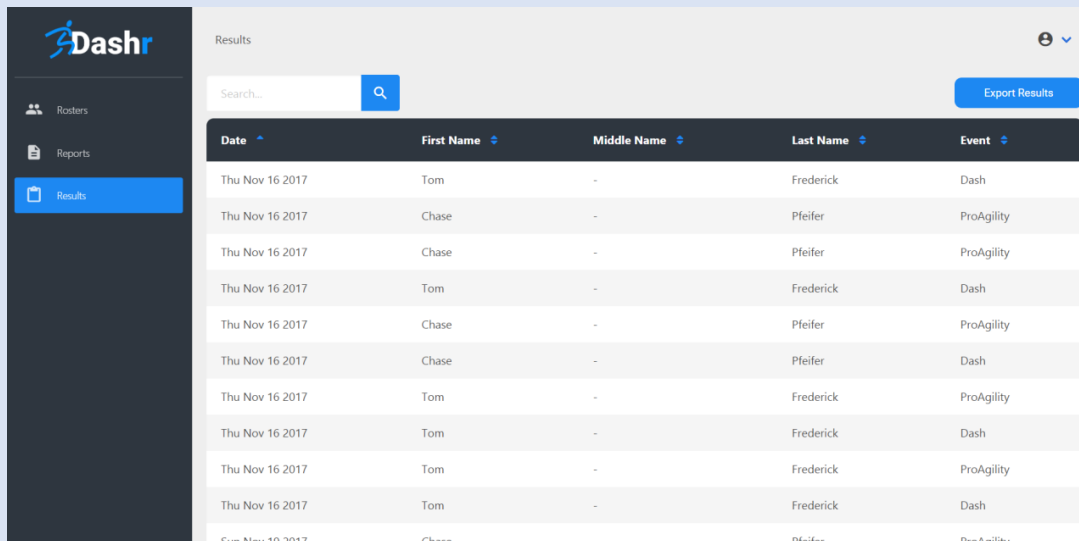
Dashr

Rosters

Reports

Results

Results

Search...

Export Results

| Date | First Name | Middle Name | Last Name | Event |
|---|---|---|---|---|
| Thu Nov 16 2017 | Tom | - | Frederick | Dash |
| Thu Nov 16 2017 | Chase | - | Pfeifer | ProAgility |
| Thu Nov 16 2017 | Chase | - | Pfeifer | ProAgility |
| Thu Nov 16 2017 | Tom | - | Frederick | Dash |
| Thu Nov 16 2017 | Chase | - | Pfeifer | ProAgility |
| Thu Nov 16 2017 | Chase | - | Pfeifer | Dash |
| Thu Nov 16 2017 | Tom | - | Frederick | ProAgility |
| Thu Nov 16 2017 | Tom | - | Frederick | Dash |
| Thu Nov 16 2017 | Tom | - | Frederick | ProAgility |
| Thu Nov 16 2017 | Tom | - | Frederick | Dash |
| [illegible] | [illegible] | | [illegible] | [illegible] |